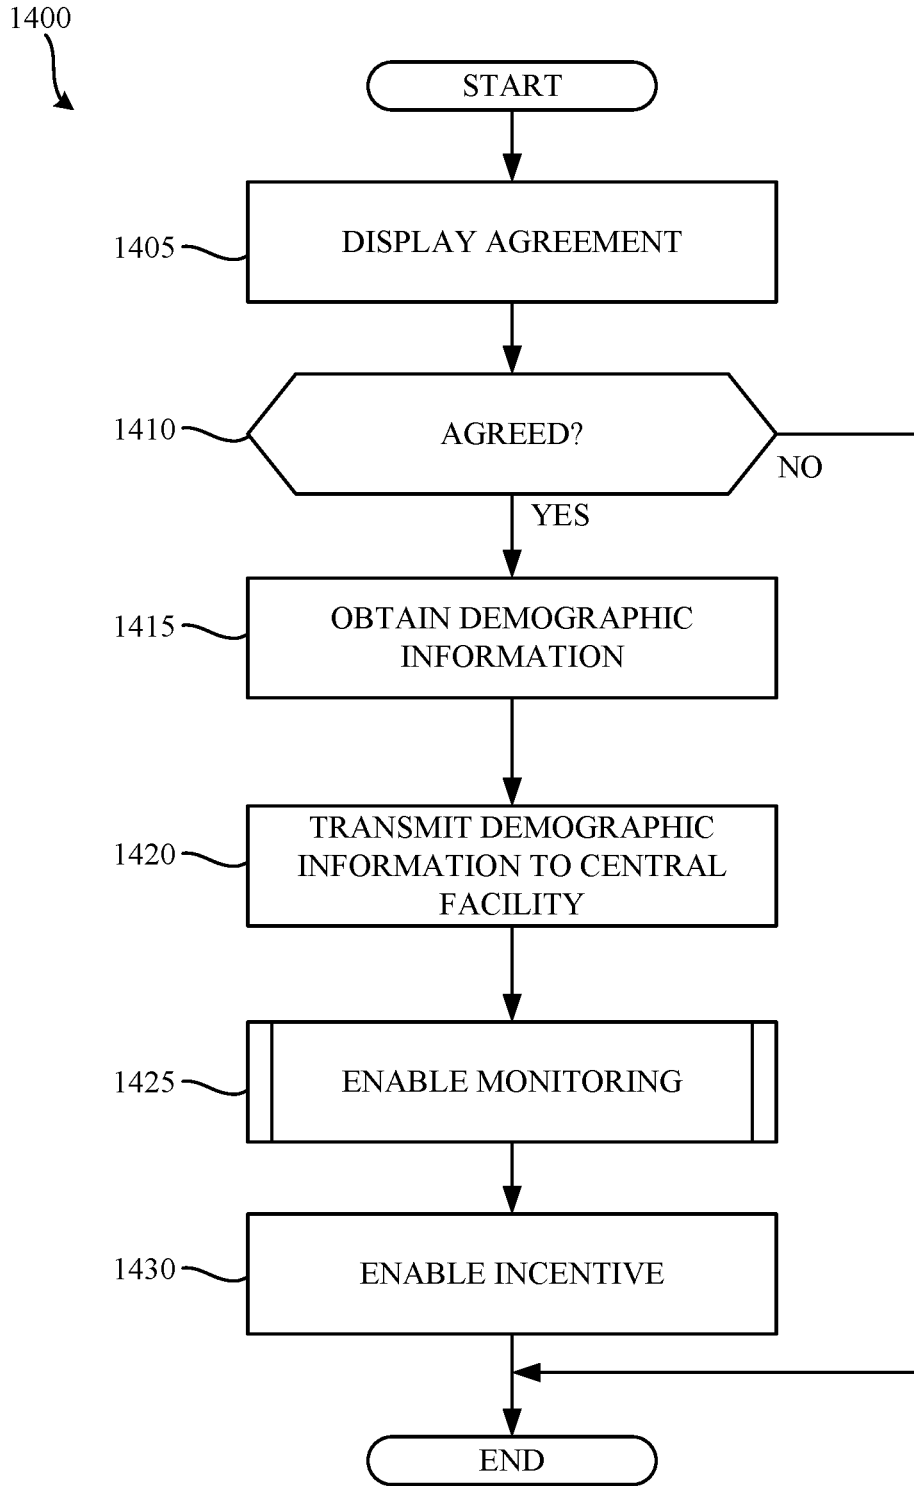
1400

START

1405 DISPLAY AGREEMENT

1410 AGREED?

NO

YES

1415 OBTAIN DEMOGRAPHIC INFORMATION

1420 TRANSMIT DEMOGRAPHIC INFORMATION TO CENTRAL FACILITY

1425 ENABLE MONITORING

1430 ENABLE INCENTIVE

END